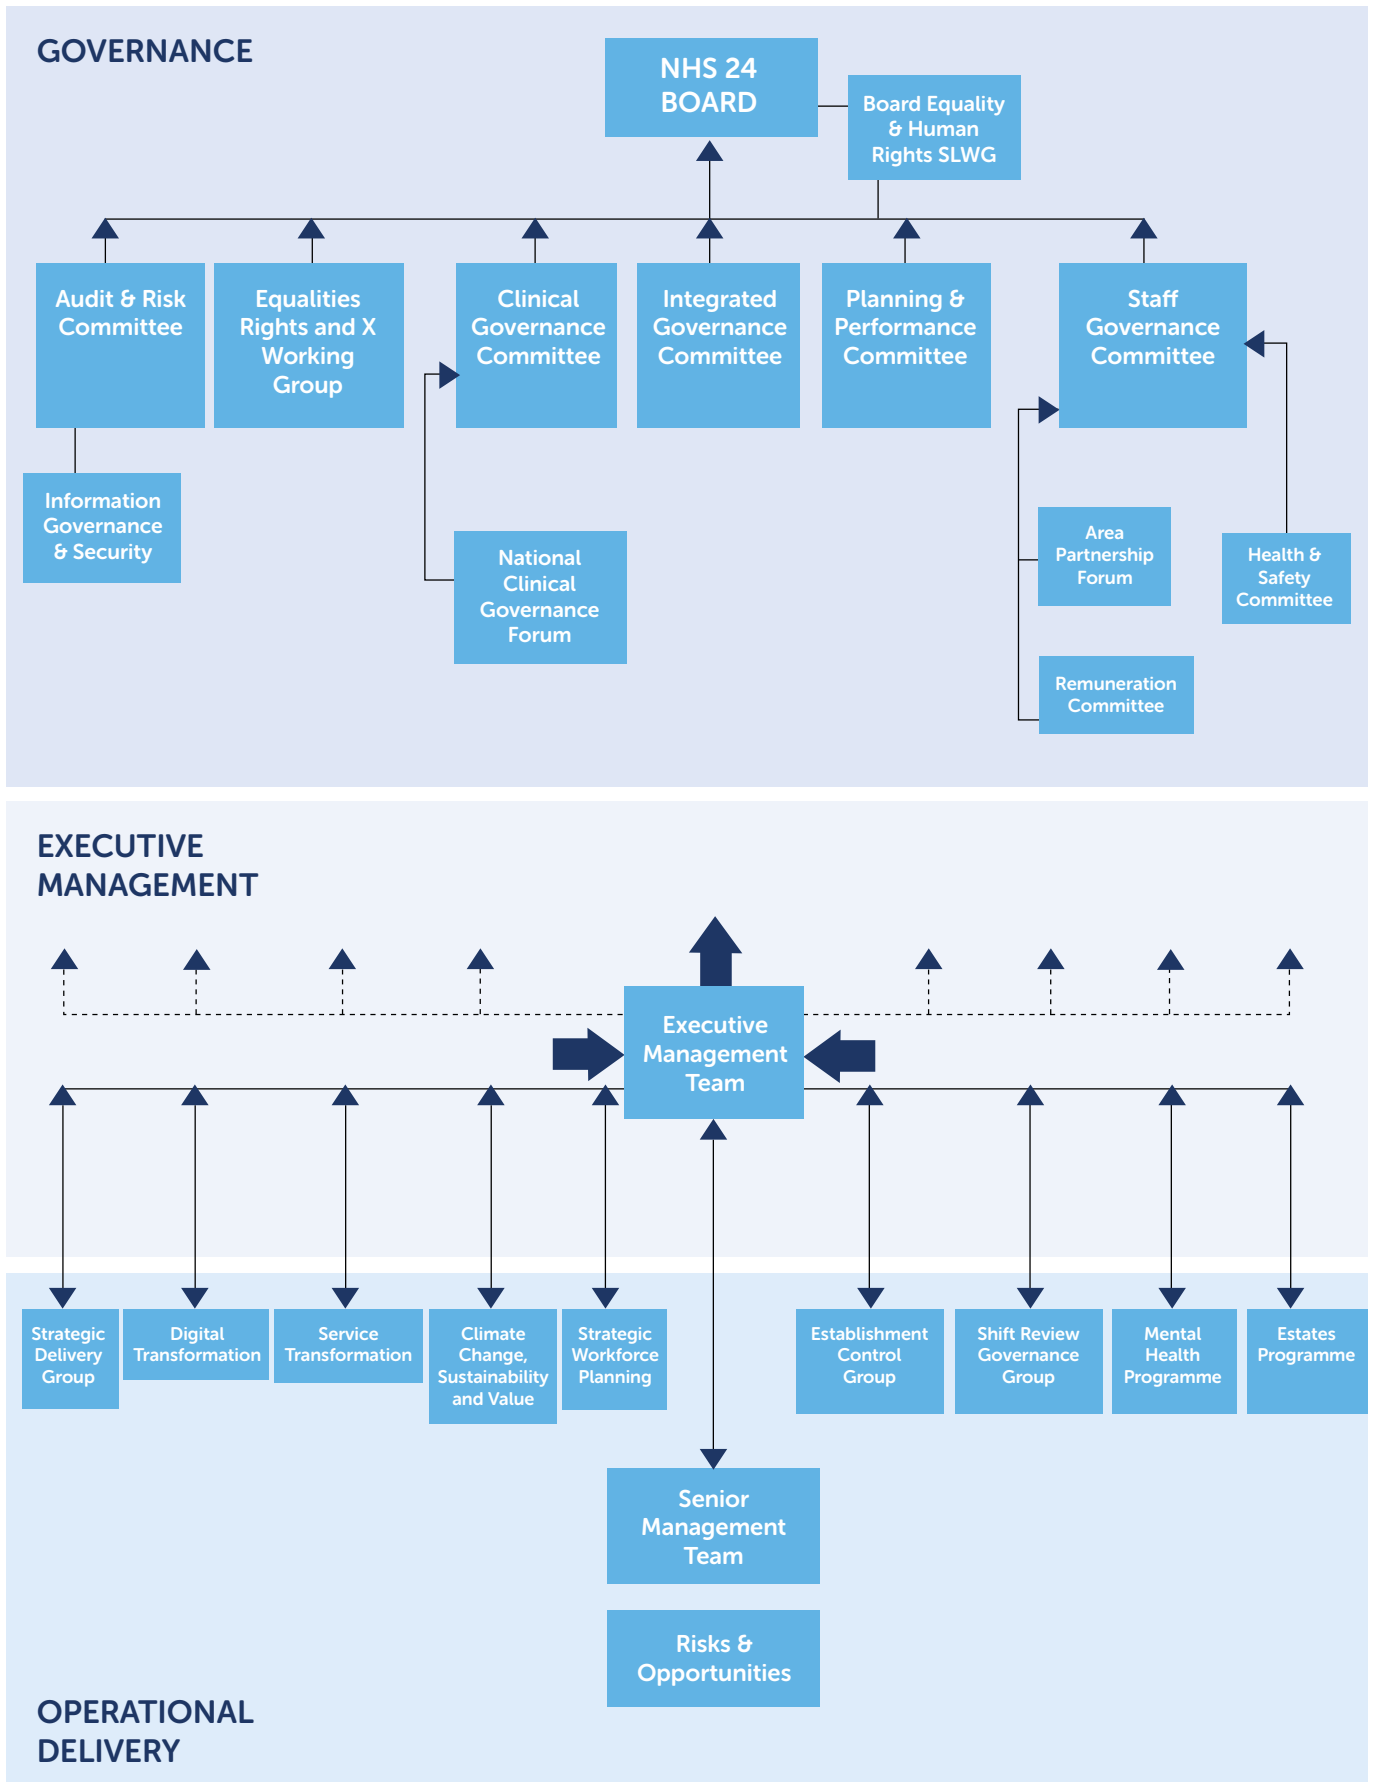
GOVERNANCE

NHS 24 BOARD

Board Equality & Human Rights SLWG

Audit & Risk Committee

Equalities Rights and X Working Group

Clinical Governance Committee

Integrated Governance Committee

Planning & Performance Committee

Staff Governance Committee

Information Governance & Security

National Clinical Governance Forum

Area Partnership Forum

Health & Safety Committee

Remuneration Committee

EXECUTIVE MANAGEMENT

Executive Management Team

Strategic Delivery Group

Digital Transformation

Service Transformation

Climate Change, Sustainability and Value

Strategic Workforce Planning

Establishment Control Group

Shift Review Governance Group

Mental Health Programme

Estates Programme

Senior Management Team

Risks & Opportunities

OPERATIONAL DELIVERY